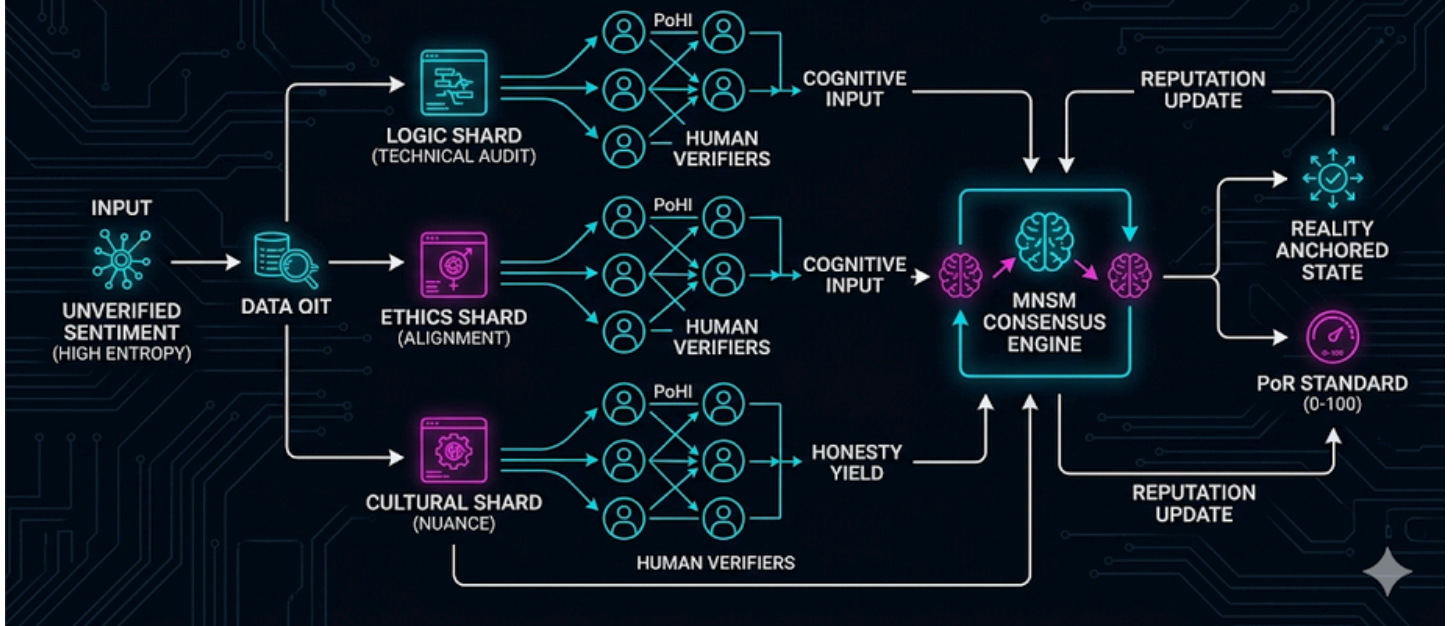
INPUT

UNVERIFIED SENTIMENT
(HIGH ENTROPY)

DATA OIT

LOGIC SHARD
(TECHNICAL AUDIT)

PoHI

HUMAN VERIFIERS

COGNITIVE INPUT

ETHICS SHARD
(ALIGNMENT)

PoHI

HUMAN VERIFIERS

COGNITIVE INPUT

CULTURAL SHARD
(NUANCE)

PoHI

HONESTY YIELD

HUMAN VERIFIERS

REPUTATION UPDATE

MNSM CONSENSUS ENGINE

REALITY ANCHORED STATE

0-100

PoR STANDARD
(0-100)

REPUTATION UPDATE